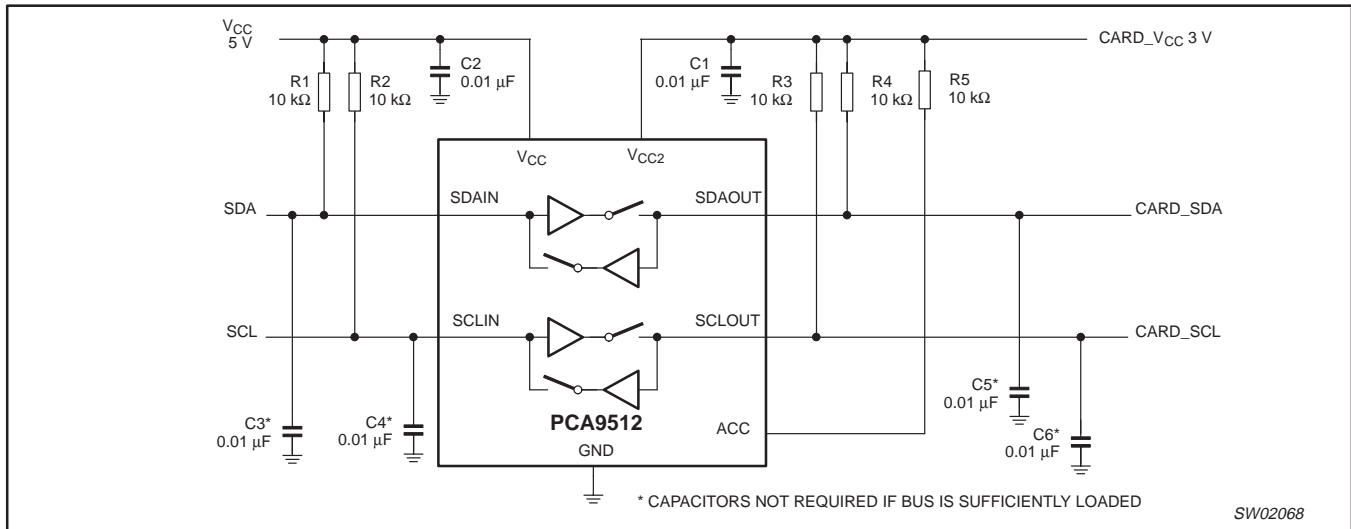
$V_{CC}$
5 V

R1
10 kΩ

R2
10 kΩ

C2
0.01 μF

C1
0.01 μF

R3
10 kΩ

R4
10 kΩ

R5
10 kΩ

CARD_$V_{CC}$ 3 V

$V_{CC}$

$V_{CC2}$

SDA

SDAIN

SDAOUT

CARD_SDA

SCL

SCLIN

SCLOUT

CARD_SCL

C5*
0.01 μF

C3*
0.01 μF

C4*
0.01 μF

PCA9512

ACC

C6*
0.01 μF

GND

* CAPACITORS NOT REQUIRED IF BUS IS SUFFICIENTLY LOADED

SW02068